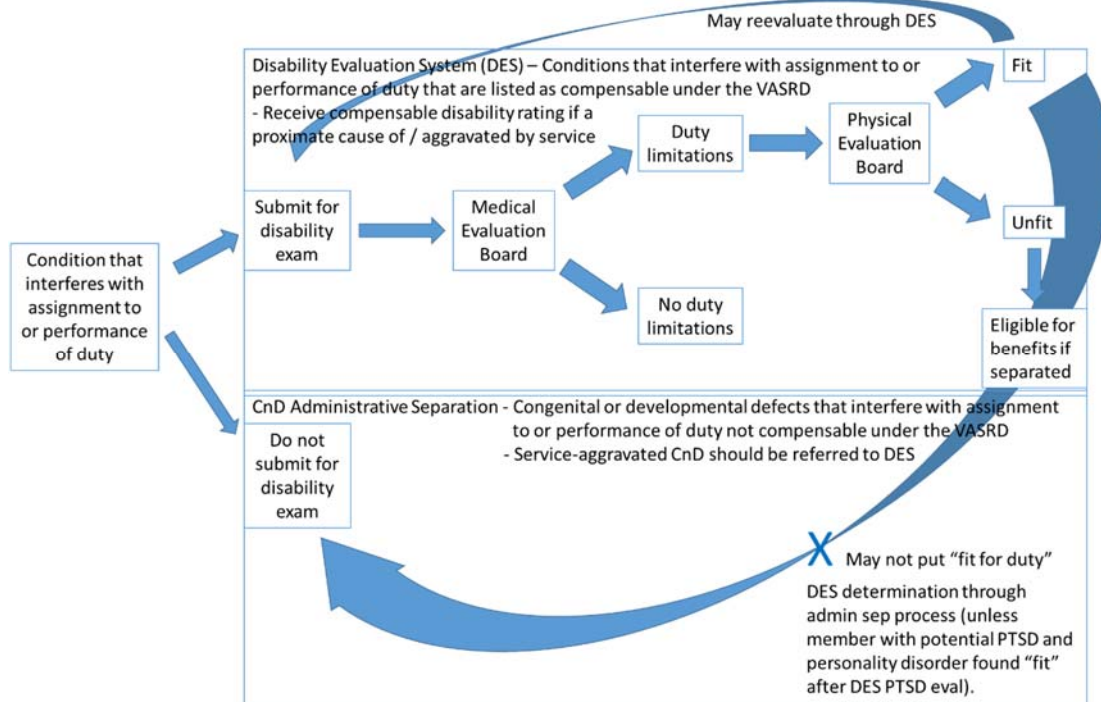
May reevaluate through DES

Disability Evaluation System (DES) – Conditions that interfere with assignment to or performance of duty that are listed as compensable under the VASRD
- Receive compensable disability rating if a proximate cause of / aggravated by service

Fit

Condition that interferes with assignment to or performance of duty

Submit for disability exam

Medical Evaluation Board

Duty limitations

Physical Evaluation Board

Unfit

No duty limitations

Eligible for benefits if separated

CnD Administrative Separation - Congenital or developmental defects that interfere with assignment to or performance of duty not compensable under the VASRD
- Service-aggravated CnD should be referred to DES

Do not submit for disability exam

X May not put "fit for duty" DES determination through admin sep process (unless member with potential PTSD and personality disorder found "fit" after DES PTSD eval).